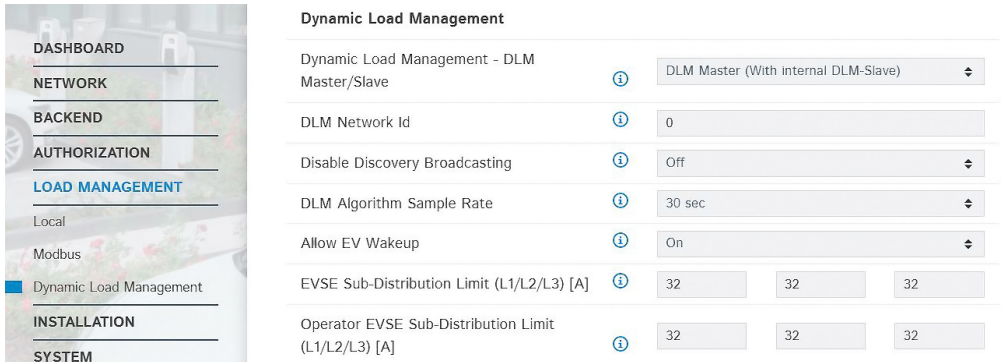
DASHBOARD
NETWORK
BACKEND
AUTHORIZATION
LOAD MANAGEMENT
Local
Modbus
Dynamic Load Management
INSTALLATION
SYSTEM

Dynamic Load Management

| | | |
|---|---|---|
| Dynamic Load Management - DLM Master/Slave | ⓘ | DLM Master (With internal DLM-Slave) |
| DLM Network Id | ⓘ | 0 |
| Disable Discovery Broadcasting | ⓘ | Off |
| DLM Algorithm Sample Rate | ⓘ | 30 sec |
| Allow EV Wakeup | ⓘ | On |
| EVSE Sub-Distribution Limit (L1/L2/L3) [A] | ⓘ | 32 32 32 |
| Operator EVSE Sub-Distribution Limit (L1/L2/L3) [A] | ⓘ | 32 32 32 |